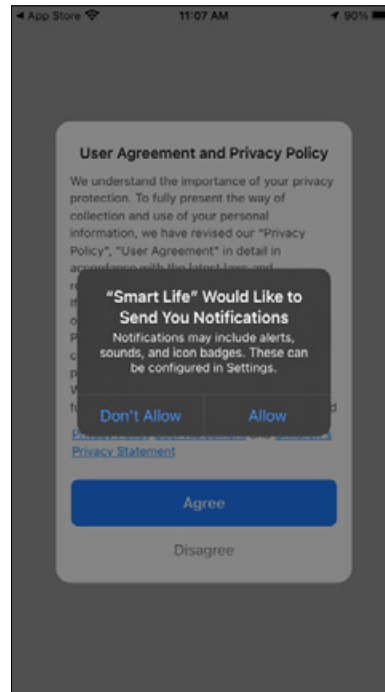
◂ App Store 11:07 AM 90%

User Agreement and Privacy Policy

We understand the importance of your privacy protection. To fully present the way of collection and use of your personal information, we have revised our "Privacy Policy", "User Agreement" in detail in accordance with the latest laws and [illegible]

"Smart Life" Would Like to Send You Notifications

Notifications may include alerts, sounds, and icon badges. These can be configured in Settings.

Don't Allow

Allow

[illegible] Privacy Statement

Agree

Disagree